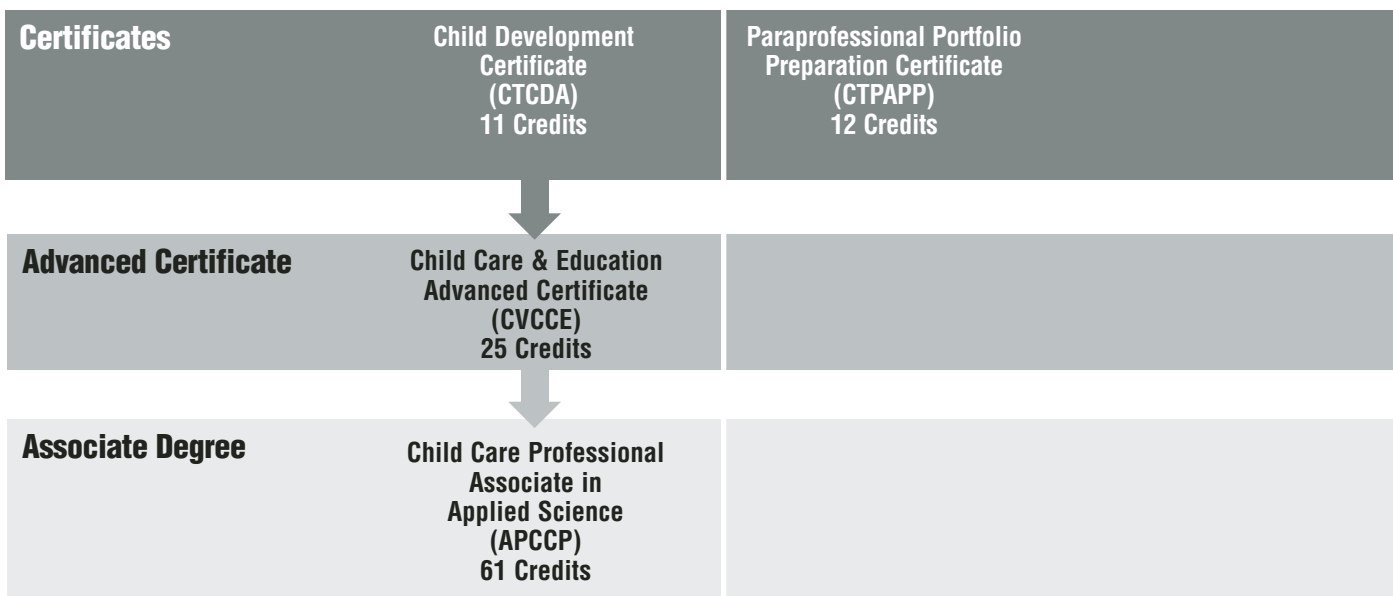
Certificates

Child Development Certificate (CTCDA) 11 Credits

Paraprofessional Portfolio Preparation Certificate (CTPAPP) 12 Credits

Advanced Certificate

Child Care & Education Advanced Certificate (CVCCE) 25 Credits

Associate Degree

Child Care Professional Associate in Applied Science (APCCP) 61 Credits